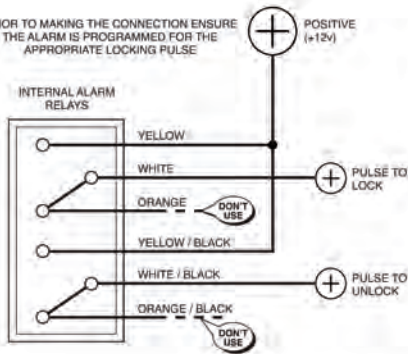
IOR TO MAKING THE CONNECTION ENSURE THE ALARM IS PROGRAMMED FOR THE APPROPRIATE LOCKING PULSE

POSITIVE (+12v)

INTERNAL ALARM RELAYS

YELLOW

WHITE

PULSE TO LOCK

ORANGE

DON'T USE

YELLOW / BLACK

WHITE / BLACK

PULSE TO UNLOCK

ORANGE / BLACK

DON'T USE